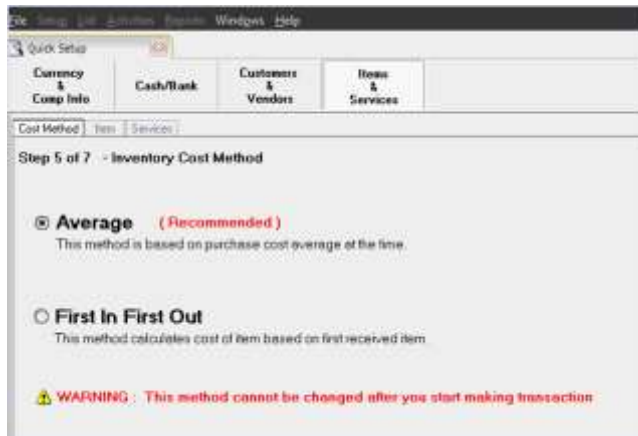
File Setup List Activities Reports Windows Help

Quick Setup

Currency & Comp Info | Cash/Bank | Customers & Vendors | Items & Services

Cost Method | Item | Services

Step 5 of 7 - Inventory Cost Method

Average (Recommended)
This method is based on purchase cost average at the time.

First In First Out
This method calculates cost of item based on first received item.

WARNING : This method cannot be changed after you start making transaction